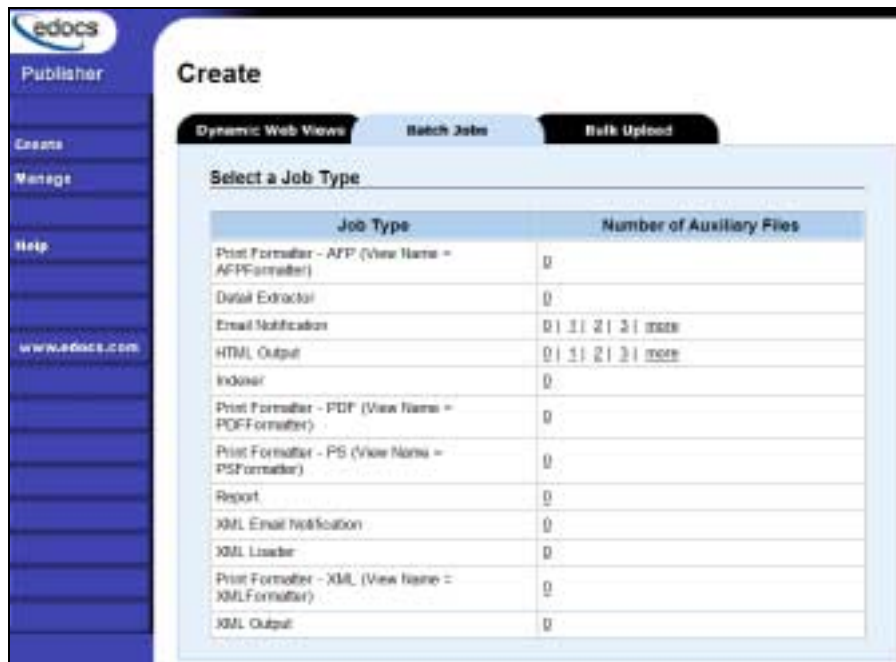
edocs

Publisher

Create

Manage

Help

www.edocs.com

Create

Dynamic Web Views | Batch Jobs | Bulk Upload

Select a Job Type

| Job Type | Number of Auxiliary Files |
|---|---|
| Print Formatter - AFP (View Name = AFPFormatter) | 0 |
| Detail Extractor | 0 |
| Email Notification | 0 \| 1 \| 2 \| 3 \| more |
| HTML Output | 0 \| 1 \| 2 \| 3 \| more |
| Indexer | 0 |
| Print Formatter - PDF (View Name = PDFFormatter) | 0 |
| Print Formatter - PS (View Name = PSFormatter) | 0 |
| Report | 0 |
| XML Email Notification | 0 |
| XML Loader | 0 |
| Print Formatter - XML (View Name = XMLFormatter) | 0 |
| XML Output | 0 |